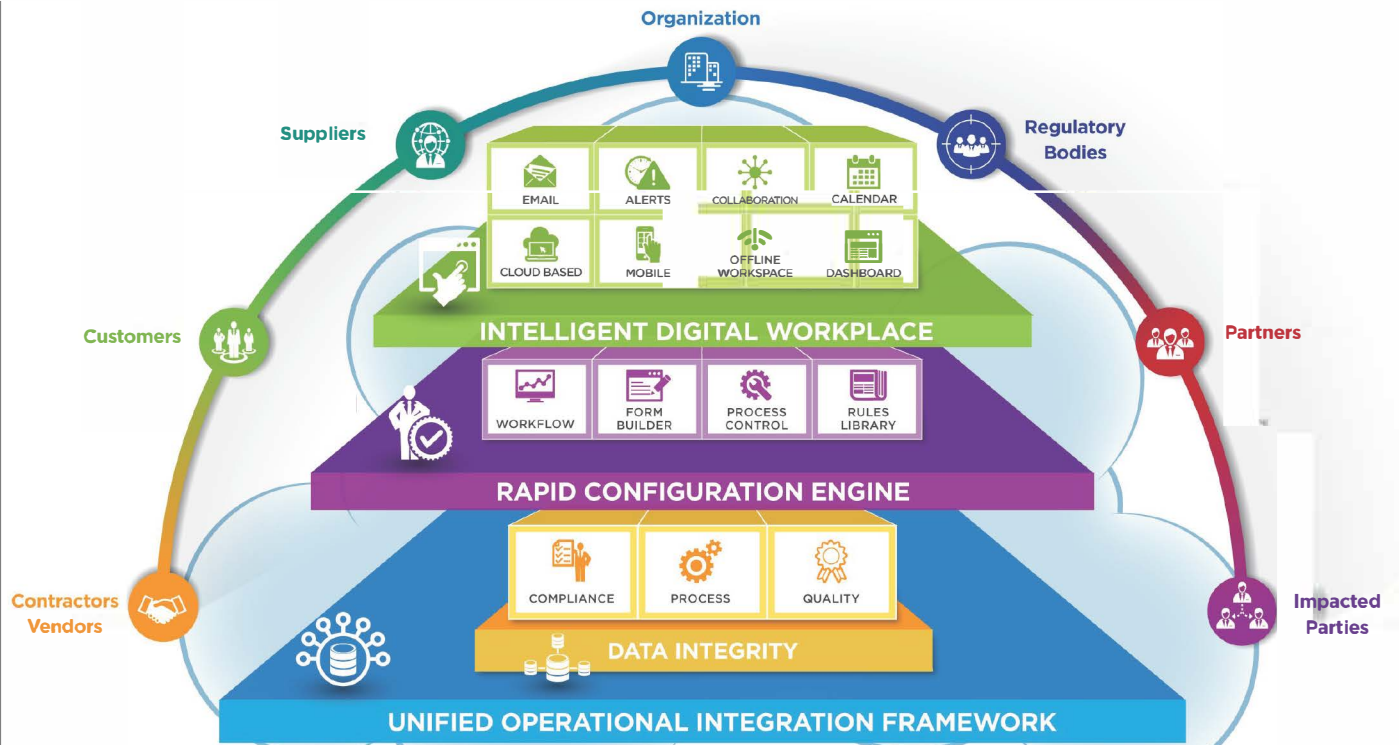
Organization

Suppliers

Regulatory Bodies

EMAIL

ALERTS

COLLABORATION

CALENDAR

CLOUD BASED

MOBILE

OFFLINE WORKSPACE

DASHBOARD

Customers

INTELLIGENT DIGITAL WORKPLACE

Partners

WORKFLOW

FORM BUILDER

PROCESS CONTROL

RULES LIBRARY

RAPID CONFIGURATION ENGINE

COMPLIANCE

PROCESS

QUALITY

Contractors Vendors

Impacted Parties

DATA INTEGRITY

UNIFIED OPERATIONAL INTEGRATION FRAMEWORK